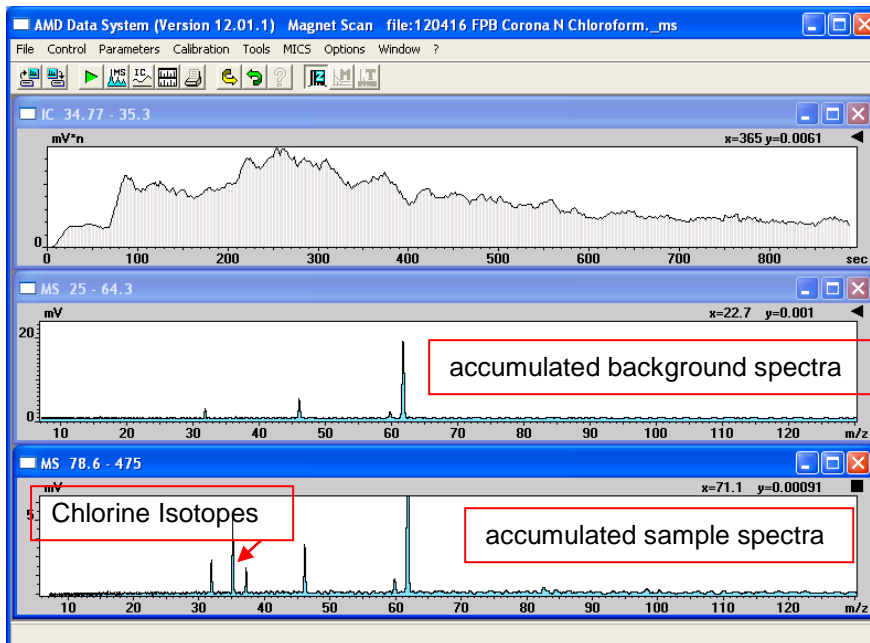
AMD Data System (Version 12.01.1) Magnet Scan file:120416 FPB Corona N Chloroform._ms

File Control Parameters Calibration Tools MICS Options Window ?

IC 34.77 - 35.3

mV*n

x=365 y=0.0061

0

0 100 200 300 400 500 600 700 800 sec

MS 25 - 64.3

mV

x=22.7 y=0.001

20

0

10 20 30 40 50 60 70 80 90 100 110 120 m/z

accumulated background spectra

MS 78.6 - 475

mV

x=71.1 y=0.00091

5

Chlorine Isotopes

accumulated sample spectra

10 20 30 40 50 60 70 80 90 100 110 120 m/z